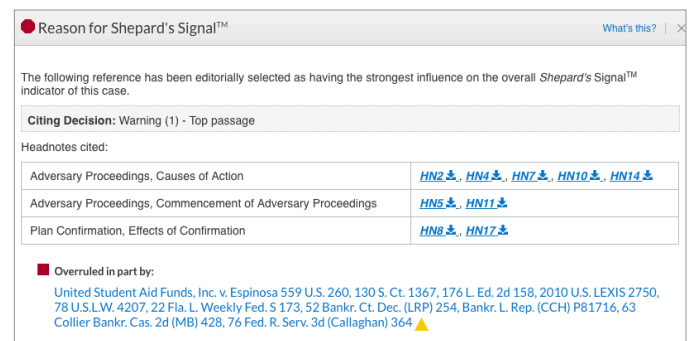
Reason for Shepard's Signal$^{TM}$

What's this?

The following reference has been editorially selected as having the strongest influence on the overall Shepard's Signal$^{TM}$ indicator of this case.

Citing Decision: Warning (1) - Top passage

Headnotes cited:

| | |
|---|---|
| Adversary Proceedings, Causes of Action | HN2, HN4, HN7, HN10, HN14 |
| Adversary Proceedings, Commencement of Adversary Proceedings | HN5, HN11 |
| Plan Confirmation, Effects of Confirmation | HN8, HN17 |

Overruled in part by:

United Student Aid Funds, Inc. v. Espinosa 559 U.S. 260, 130 S. Ct. 1367, 176 L. Ed. 2d 158, 2010 U.S. LEXIS 2750, 78 U.S.L.W. 4207, 22 Fla. L. Weekly Fed. S 173, 52 Bankr. Ct. Dec. (LRP) 254, Bankr. L. Rep. (CCH) P81716, 63 Collier Bankr. Cas. 2d (MB) 428, 76 Fed. R. Serv. 3d (Callaghan) 364